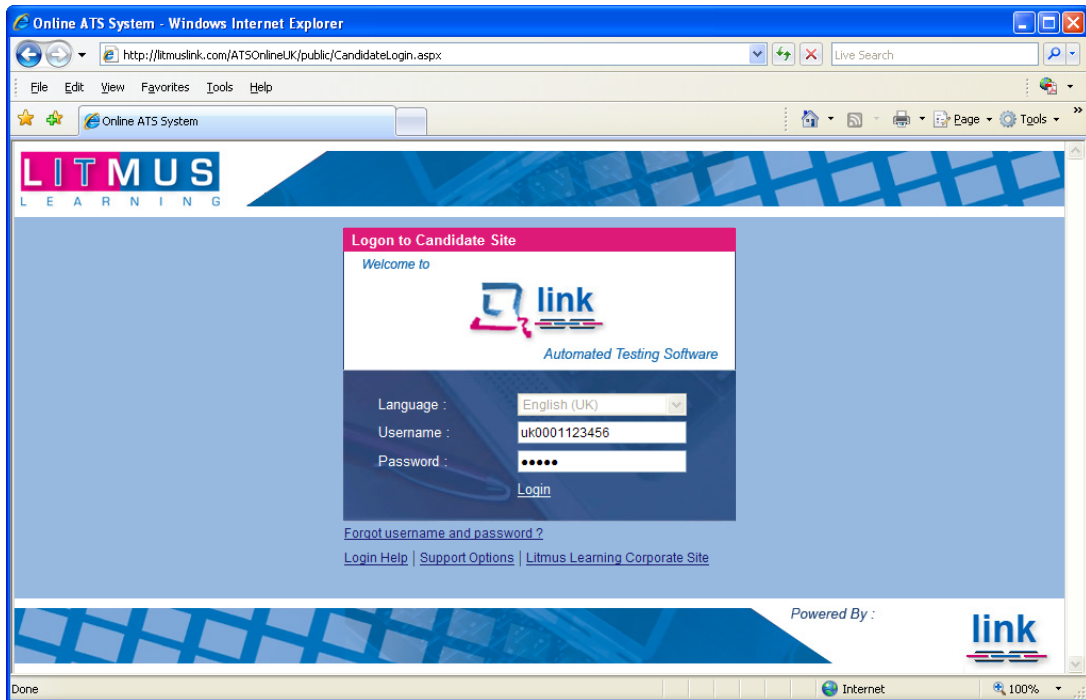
Online ATS System - Windows Internet Explorer

http://litmuslink.com/ATSOnlineUK/public/CandidateLogin.aspx

Live Search

File Edit View Favorites Tools Help

Online ATS System

Page Tools

LITMUS
LEARNING

Logon to Candidate Site

Welcome to

link

Automated Testing Software

Language : English (UK)

Username : uk0001123456

Password : •••••

Login

Forgot username and password ?

Login Help | Support Options | Litmus Learning Corporate Site

Powered By :

link

Done

Internet

100%